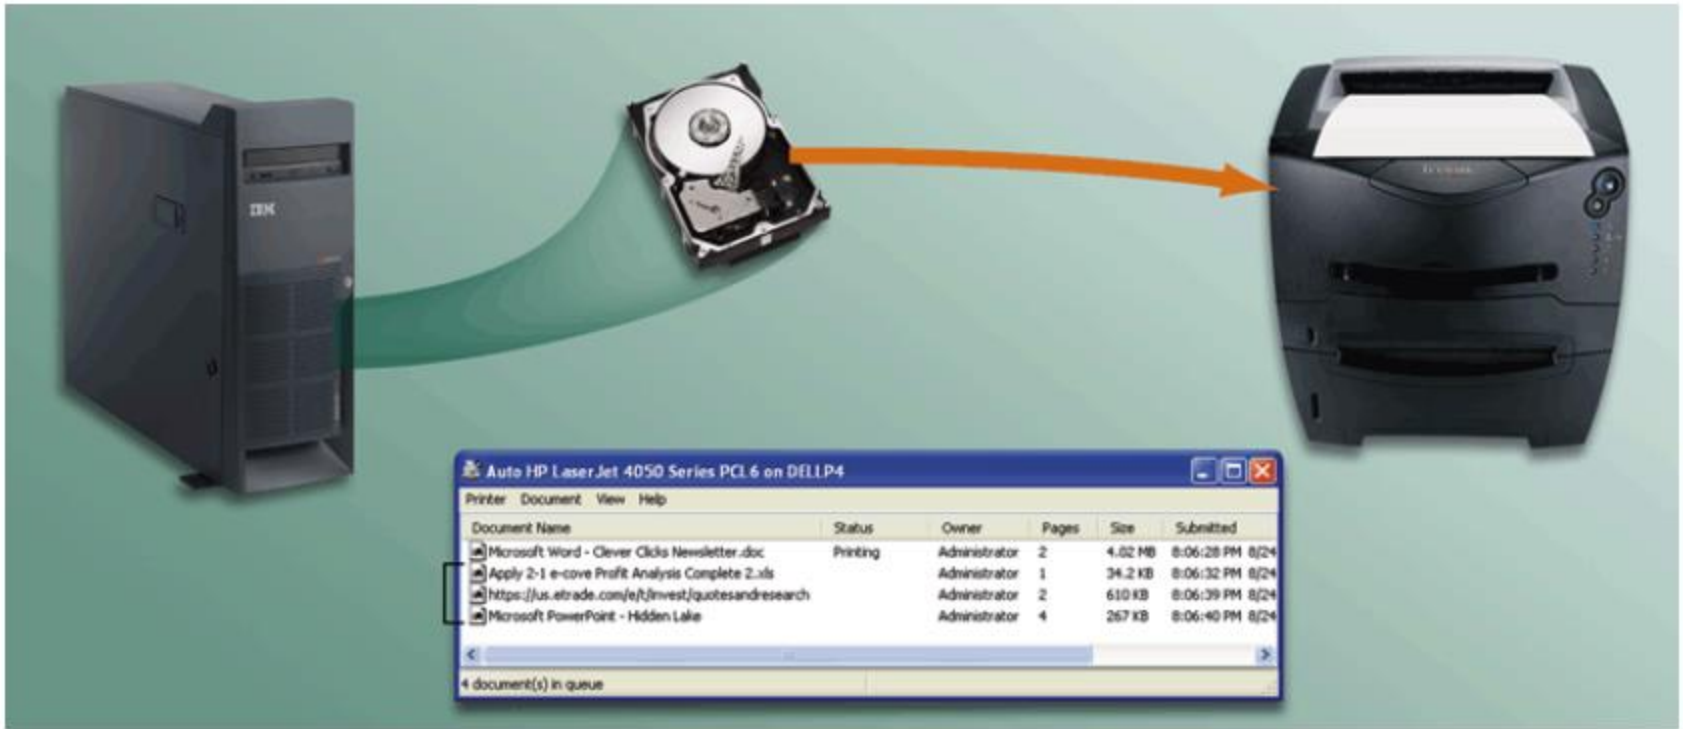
IBM

Lexmark

Auto HP LaserJet 4050 Series PCL6 on DELLP4

Printer Document View Help

| Document Name | Status | Owner | Pages | Size | Submitted |
|---|---|---|---|---|---|
| Microsoft Word - Clever Clicks Newsletter.doc | Printing | Administrator | 2 | 4.02 MB | 8:06:28 PM 8/24 |
| Apply 2-1 e-cove Profit Analysis Complete 2.xls | | Administrator | 1 | 34.2 KB | 8:06:32 PM 8/24 |
| https://us.etrade.com/e/t/invest/quotesandresearch | | Administrator | 2 | 610 KB | 8:06:39 PM 8/24 |
| Microsoft PowerPoint - Hidden Lake | | Administrator | 4 | 267 KB | 8:06:40 PM 8/24 |

4 document(s) in queue